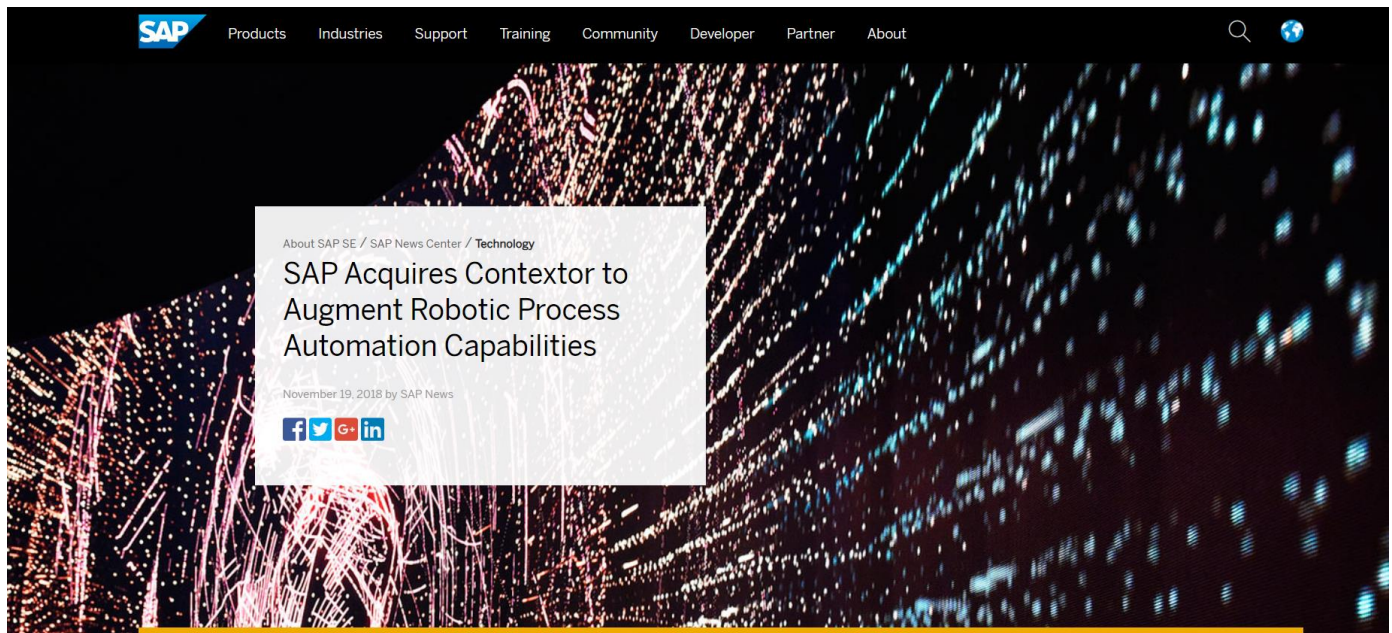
SAP Products Industries Support Training Community Developer Partner About

About SAP SE / SAP News Center / Technology

SAP Acquires Contextor to Augment Robotic Process Automation Capabilities

November 19, 2018 by SAP News